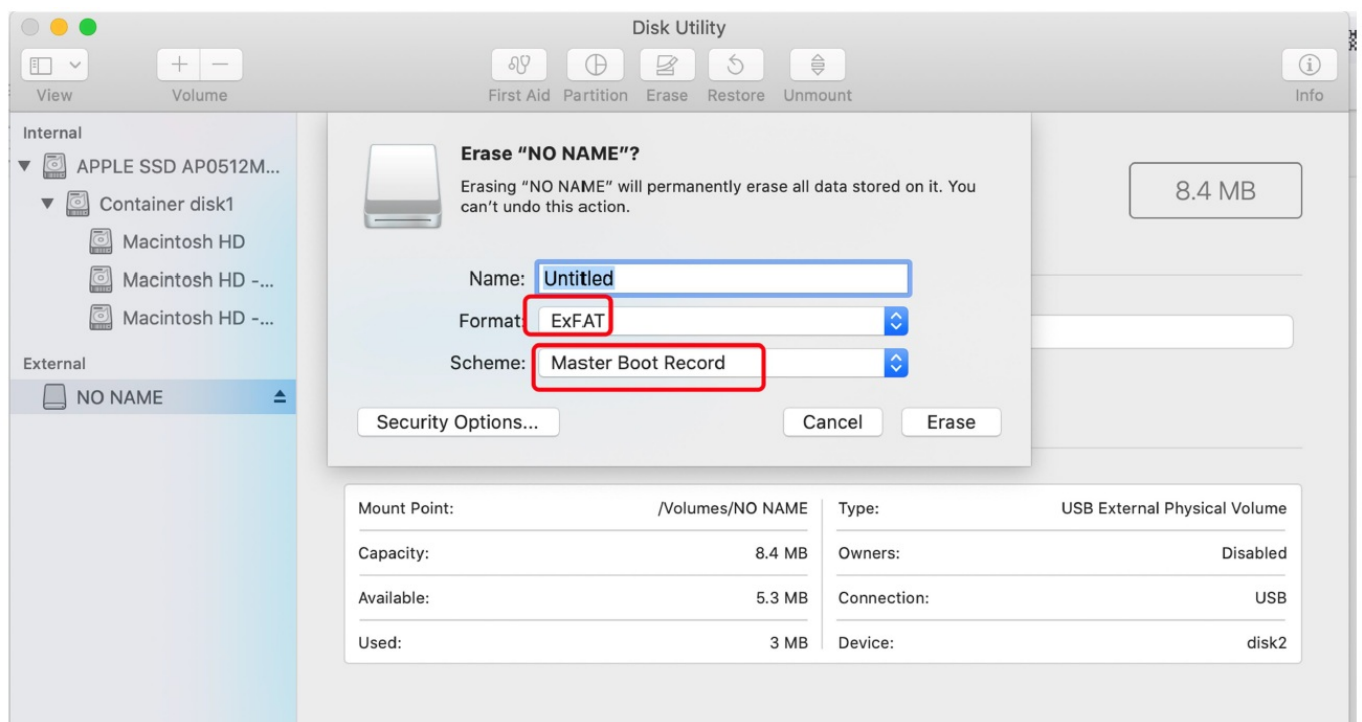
Disk Utility

View Volume First Aid Partition Erase Restore Unmount Info

Internal
APPLE SSD AP0512M...
Container disk1
Macintosh HD
Macintosh HD -...
Macintosh HD -...
External
NO NAME

Erase "NO NAME"?
Erasing "NO NAME" will permanently erase all data stored on it. You can't undo this action.

Name: Untitled
Format: ExFAT
Scheme: Master Boot Record

Security Options... Cancel Erase

8.4 MB

| Mount Point: | /Volumes/NO NAME | Type: | USB External Physical Volume |
|---|---|---|---|
| Capacity: | 8.4 MB | Owners: | Disabled |
| Available: | 5.3 MB | Connection: | USB |
| Used: | 3 MB | Device: | disk2 |